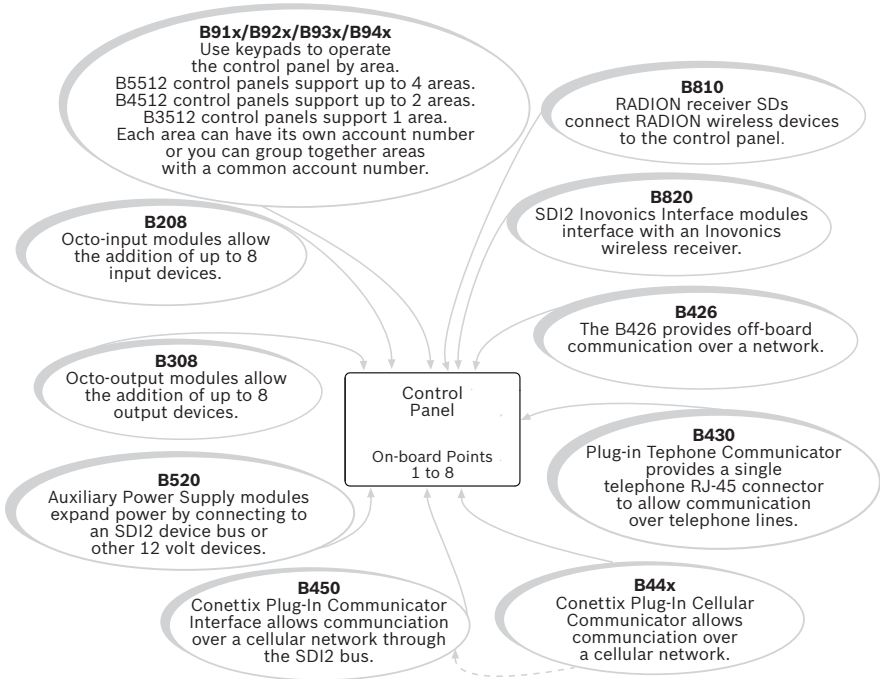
**B91x/B92x/B93x/B94x**
Use keypads to operate the control panel by area.
B5512 control panels support up to 4 areas.
B4512 control panels support up to 2 areas.
B3512 control panels support 1 area.
Each area can have its own account number or you can group together areas with a common account number.

**B810**
RADION receiver SDs connect RADION wireless devices to the control panel.

**B820**
SDI2 Inovonics Interface modules interface with an Inovonics wireless receiver.

**B208**
Octo-input modules allow the addition of up to 8 input devices.

**B426**
The B426 provides off-board communication over a network.

**B308**
Octo-output modules allow the addition of up to 8 output devices.

Control Panel

On-board Points 1 to 8

**B430**
Plug-in Tephone Communicator provides a single telephone RJ-45 connector to allow communication over telephone lines.

**B520**
Auxiliary Power Supply modules expand power by connecting to an SDI2 device bus or other 12 volt devices.

**B450**
Conettix Plug-In Communicator Interface allows communciation over a cellular network through the SDI2 bus.

**B44x**
Conettix Plug-In Cellular Communicator allows communciation over a cellular network.